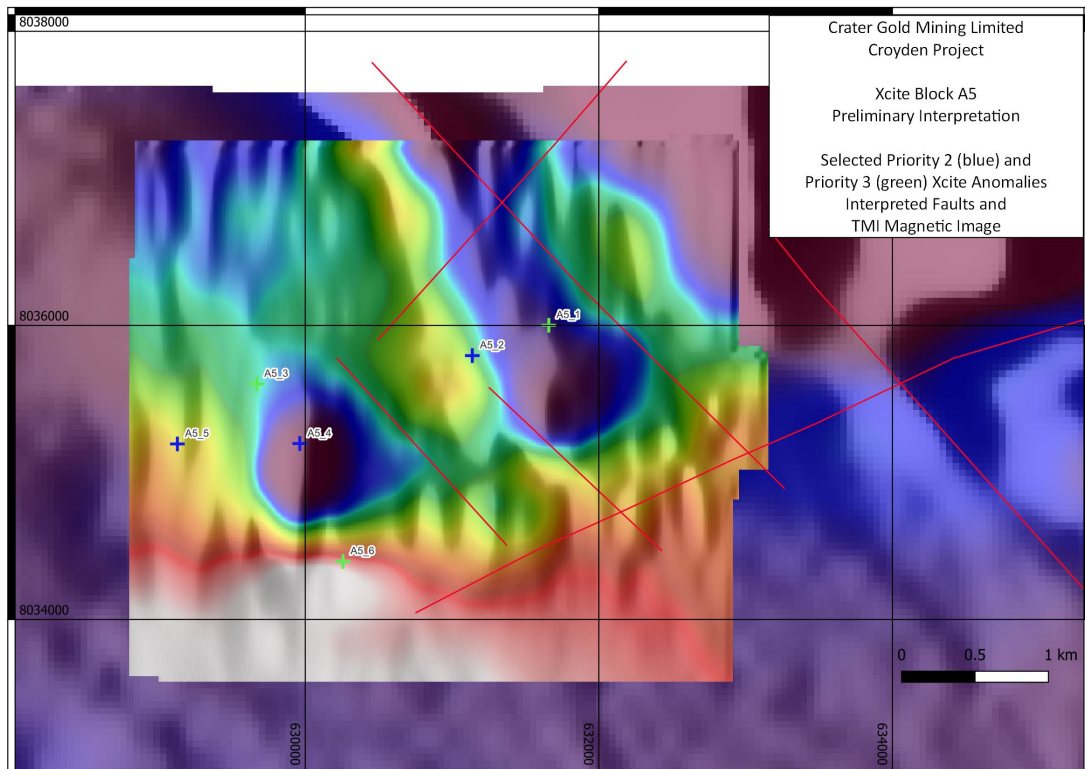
8038000

Crater Gold Mining Limited
Croyden Project

Xcite Block A5
Preliminary Interpretation

Selected Priority 2 (blue) and
Priority 3 (green) Xcite Anomalies
Interpreted Faults and
TMI Magnetic Image

8036000

A5_1
A5_2
A5_3
A5_5
A5_4
A5_6

8034000

0 0.5 1 km

630000
632000
634000